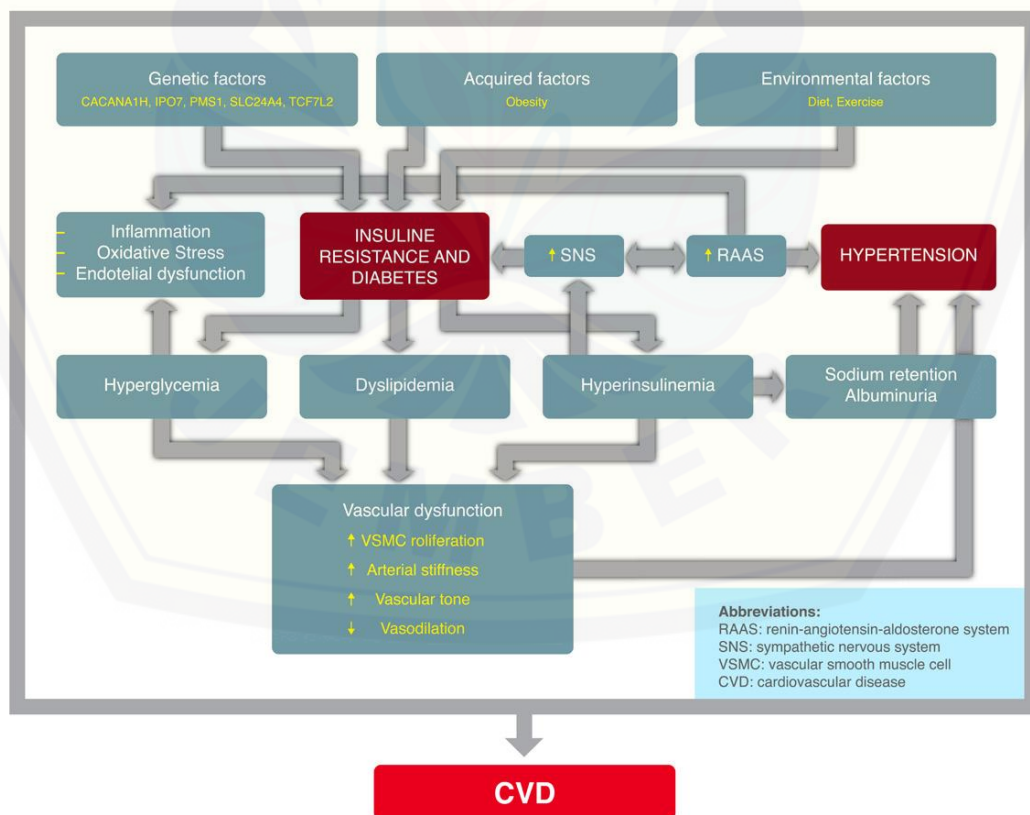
Genetic factors
CACANA1H, IPO7, PMS1, SLC24A4, TCF7L2

Acquired factors
Obesity

Environmental factors
Diet, Exercise

- Inflammation
- Oxidative Stress
- Endotelial dysfunction

INSULINE RESISTANCE AND DIABETES

↑ SNS

↑ RAAS

HYPERTENSION

Hyperglycemia

Dyslipidemia

Hyperinsulinemia

Sodium retention
Albuminuria

Vascular dysfunction
↑ VSMC roliferation
↑ Arterial stiffness
↑ Vascular tone
↓ Vasodilation

Abbreviations:
RAAS: renin-angiotensin-aldosterone system
SNS: sympathetic nervous system
VSMC: vascular smooth muscle cell
CVD: cardiovascular disease

CVD